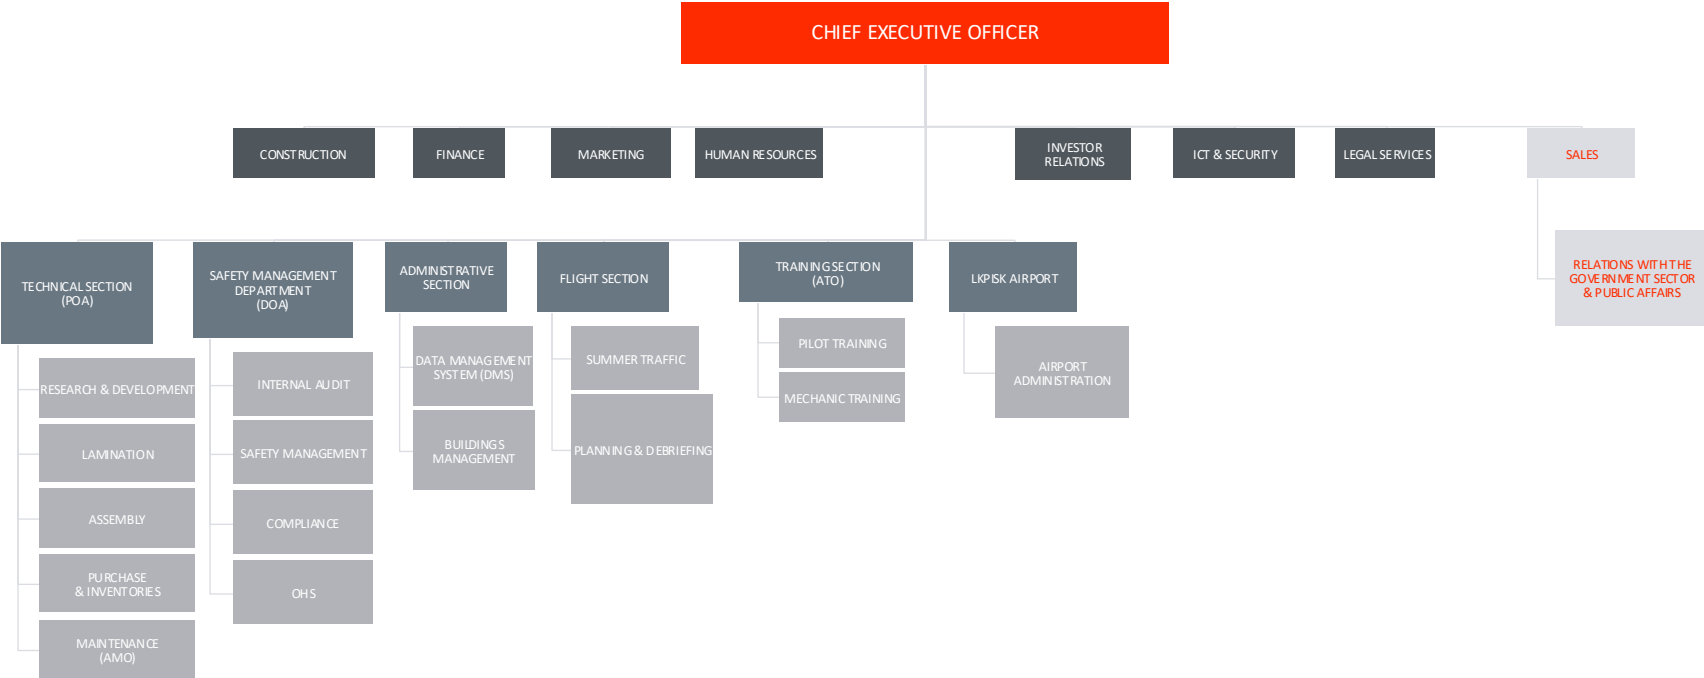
CHIEF EXECUTIVE OFFICER

CONSTRUCTION

FINANCE

MARKETING

HUMAN RESOURCES

INVESTOR RELATIONS

ICT & SECURITY

LEGAL SERVICES

SALES

RELATIONS WITH THE GOVERNMENT SECTOR & PUBLIC AFFAIRS

TECHNICAL SECTION (POA)

RESEARCH & DEVELOPMENT

LAMINATION

ASSEMBLY

PURCHASE & INVENTORIES

MAINTENANCE (AMO)

SAFETY MANAGEMENT DEPARTMENT (DOA)

INTERNAL AUDIT

SAFETY MANAGEMENT

COMPLIANCE

OHS

ADMINISTRATIVE SECTION

DATA MANAGEMENT SYSTEM (DMS)

BUILDINGS MANAGEMENT

FLIGHT SECTION

SUMMER TRAFFIC

PLANNING & DEBRIEFING

TRAINING SECTION (ATO)

PILOT TRAINING

MECHANIC TRAINING

LKPISK AIRPORT

AIRPORT ADMINISTRATION